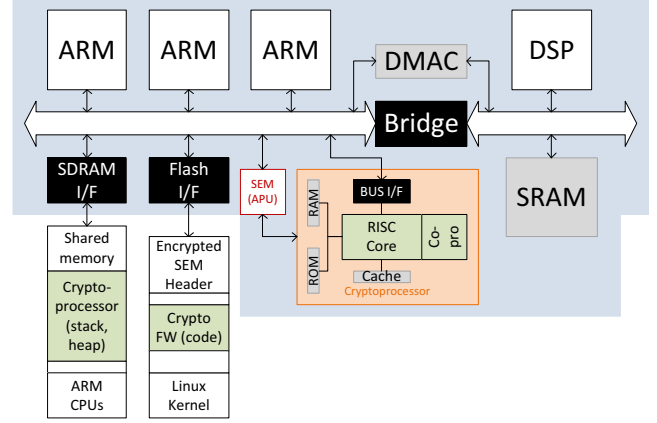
ARM

ARM

ARM

DMAC

DSP

Bridge

SDRAM I/F

Flash I/F

SEM (APU)

BUS I/F

RAM

RISC Core

Co-pro

ROM

Cache

Cryptoprocessor

SRAM

Shared memory

Cryptoprocessor (stack, heap)

ARM CPUs

Encrypted SEM Header

Crypto FW (code)

Linux Kernel